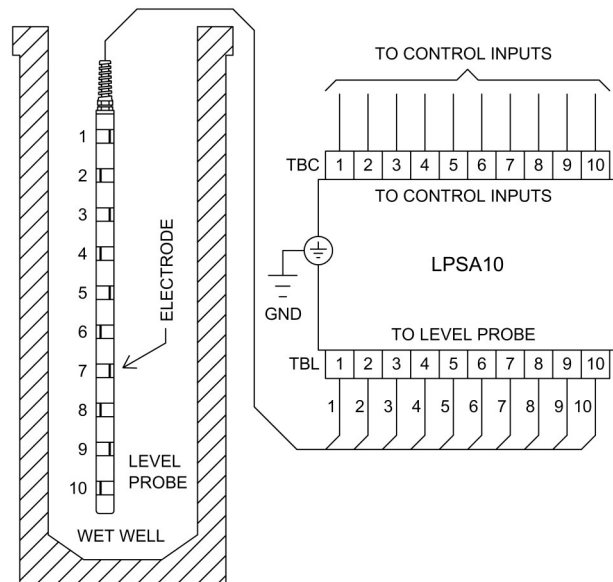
TO CONTROL INPUTS

| TBC | 1 | 2 | 3 | 4 | 5 | 6 | 7 | 8 | 9 | 10 |
|---|---|---|---|---|---|---|---|---|---|---|

TO CONTROL INPUTS

LPSA10

GND

TO LEVEL PROBE

| TBL | 1 | 2 | 3 | 4 | 5 | 6 | 7 | 8 | 9 | 10 |
|---|---|---|---|---|---|---|---|---|---|---|

1 2 3 4 5 6 7 8 9 10

1
2
3
4
5
6
7
8
9
10

ELECTRODE

LEVEL PROBE

WET WELL